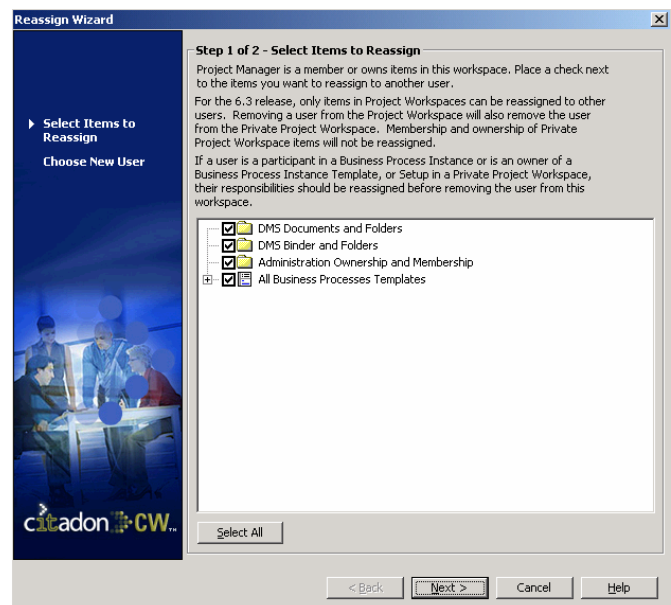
Reassign Wizard

Select Items to Reassign

Choose New User

citadon CW

Step 1 of 2 - Select Items to Reassign

Project Manager is a member or owns items in this workspace. Place a check next to the items you want to reassign to another user.

For the 6.3 release, only items in Project Workspaces can be reassigned to other users. Removing a user from the Project Workspace will also remove the user from the Private Project Workspace. Membership and ownership of Private Project Workspace items will not be reassigned.

If a user is a participant in a Business Process Instance or is an owner of a Business Process Instance Template, or Setup in a Private Project Workspace, their responsibilities should be reassigned before removing the user from this workspace.

DMS Documents and Folders
DMS Binder and Folders
Administration Ownership and Membership
All Business Processes Templates

Select All

< Back
Next >
Cancel
Help